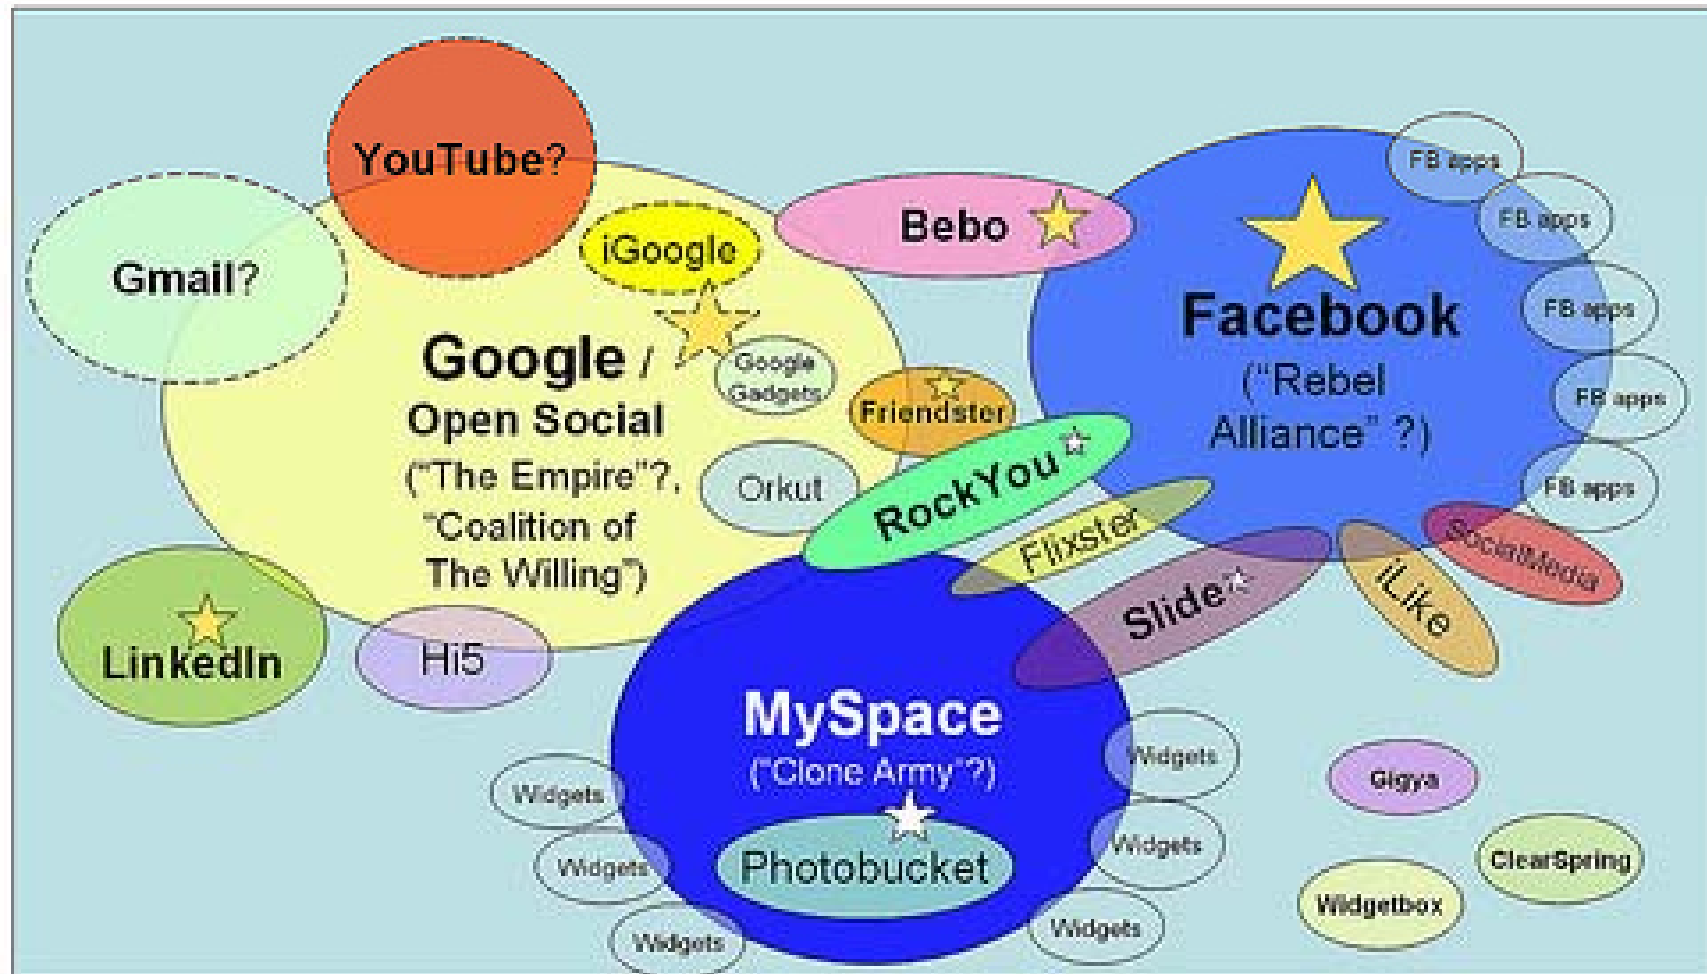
YouTube?

Gmail?

iGoogle

Bebo

Google / Open Social ("The Empire"?, "Coalition of The Willing")

Google Gadgets

Friendster

Orkut

Facebook ("Rebel Alliance" ?)

FB apps

FB apps

FB apps

FB apps

FB apps

RockYou

Flixster

Slide

iLike

SocialMedia

LinkedIn

Hi5

MySpace ("Clone Army"?)

Photobucket

Widgets

Widgets

Widgets

Widgets

Widgets

Widgets

Gigya

ClearSpring

Widgetbox